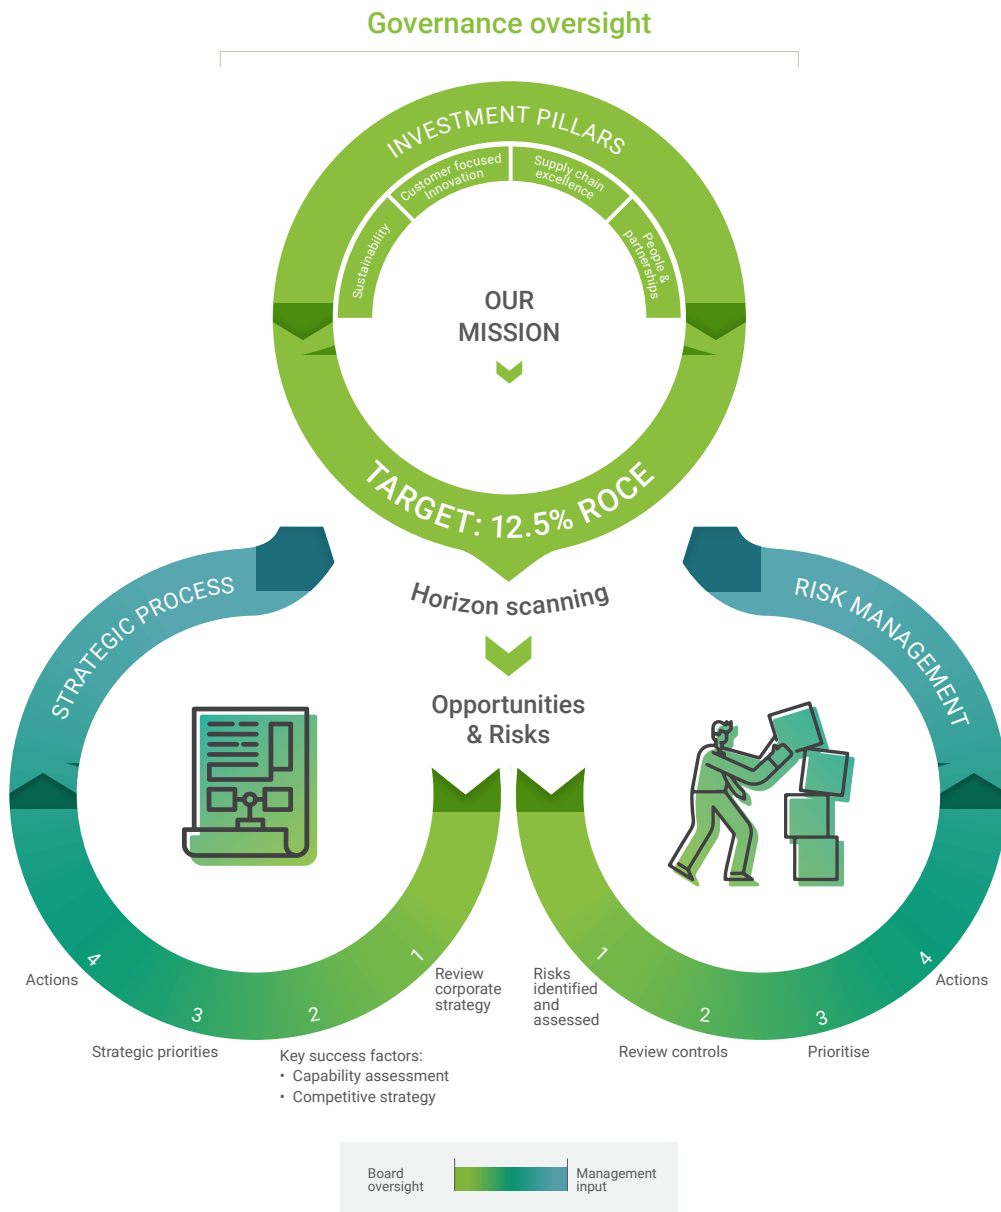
Governance oversight

INVESTMENT PILLARS

Sustainability

Customer focused innovation

Supply chain excellence

People & partnerships

OUR MISSION

TARGET: 12.5% ROCE

Horizon scanning

Opportunities & Risks

STRATEGIC PROCESS

RISK MANAGEMENT

1 Review corporate strategy

2 Key success factors:
• Capability assessment
• Competitive strategy

3 Strategic priorities

4 Actions

1 Risks identified and assessed

2 Review controls

3 Prioritise

4 Actions

Board oversight

Management input